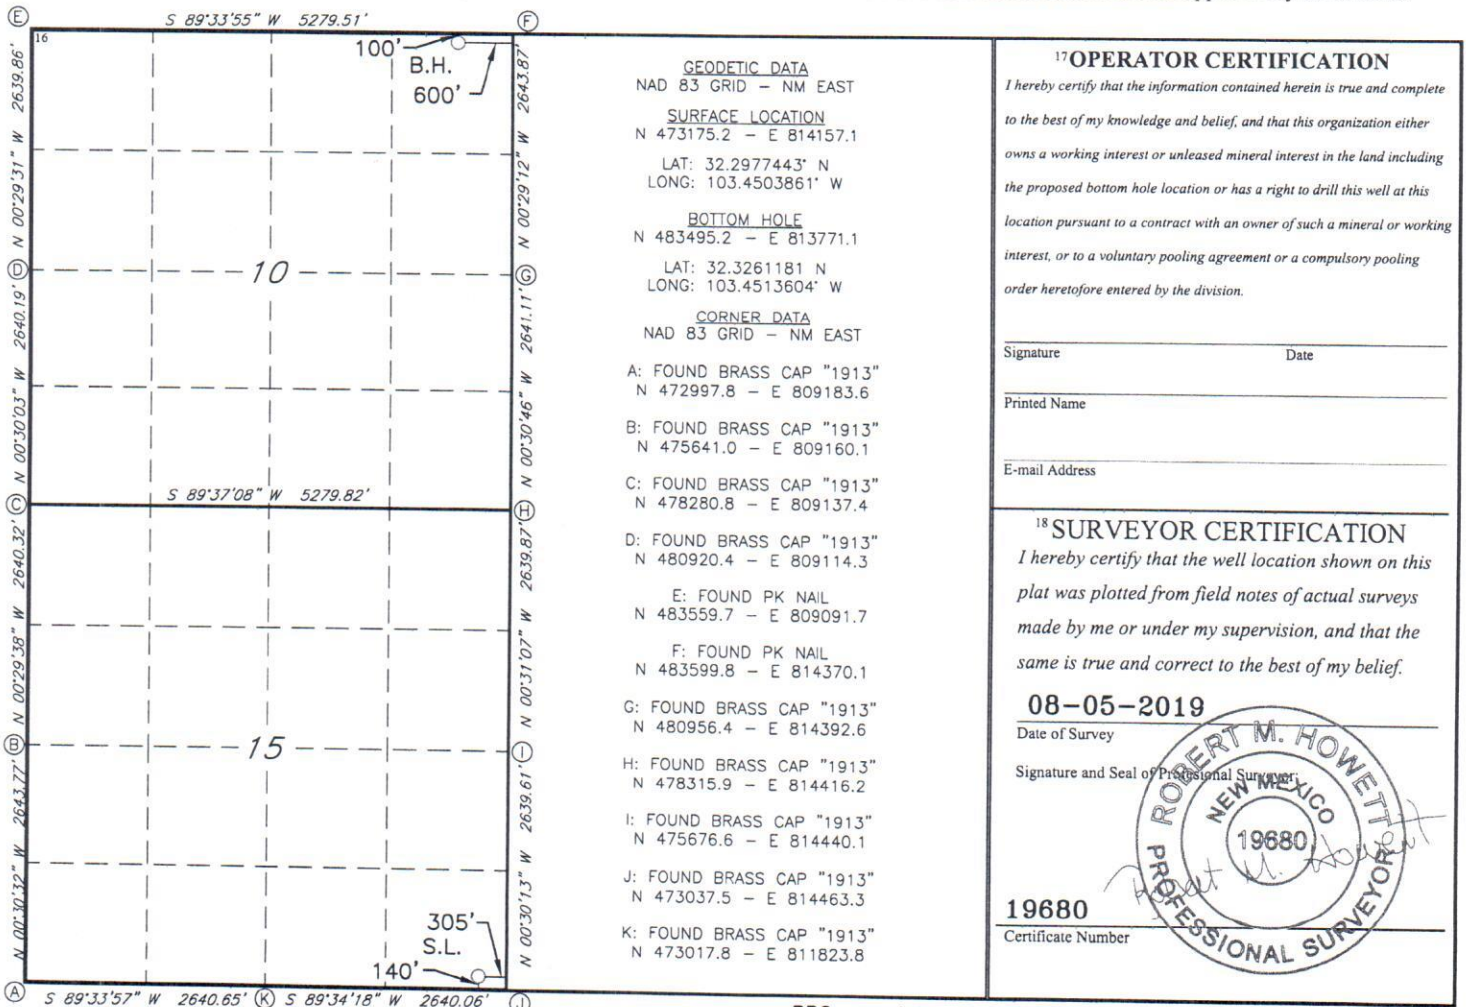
Ⓔ S 89°33'55" W 5279.51' Ⓕ

16

100'
B.H.
600'

2639.86' N 00°29'31" W
Ⓓ
2640.19' N 00°30'03" W
Ⓒ
2640.32' N 00°29'38" W
Ⓑ
2643.77' N 00°30'32" W
Ⓐ

2643.87' N 00°29'12" W
Ⓖ
2641.11' N 00°30'46" W
Ⓗ
2639.87' N 00°31'07" W
Ⓘ
2639.61' N 00°30'13" W
Ⓙ

10

S 89°37'08" W 5279.82'

15

305'
S.L.
140'

S 89°33'57" W 2640.65' Ⓚ S 89°34'18" W 2640.06'

GEODETIC DATA
NAD 83 GRID – NM EAST

SURFACE LOCATION
N 473175.2 – E 814157.1

LAT: 32.2977443° N
LONG: 103.4503861° W

BOTTOM HOLE
N 483495.2 – E 813771.1

LAT: 32.3261181 N
LONG: 103.4513604° W

CORNER DATA
NAD 83 GRID – NM EAST

A: FOUND BRASS CAP "1913"
N 472997.8 – E 809183.6

B: FOUND BRASS CAP "1913"
N 475641.0 – E 809160.1

C: FOUND BRASS CAP "1913"
N 478280.8 – E 809137.4

D: FOUND BRASS CAP "1913"
N 480920.4 – E 809114.3

E: FOUND PK NAIL
N 483559.7 – E 809091.7

F: FOUND PK NAIL
N 483599.8 – E 814370.1

G: FOUND BRASS CAP "1913"
N 480956.4 – E 814392.6

H: FOUND BRASS CAP "1913"
N 478315.9 – E 814416.2

I: FOUND BRASS CAP "1913"
N 475676.6 – E 814440.1

J: FOUND BRASS CAP "1913"
N 473037.5 – E 814463.3

K: FOUND BRASS CAP "1913"
N 473017.8 – E 811823.8

¹⁷OPERATOR CERTIFICATION
I hereby certify that the information contained herein is true and complete to the best of my knowledge and belief, and that this organization either owns a working interest or unleased mineral interest in the land including the proposed bottom hole location or has a right to drill this well at this location pursuant to a contract with an owner of such a mineral or working interest, or to a voluntary pooling agreement or a compulsory pooling order heretofore entered by the division.

Signature Date

Printed Name

E-mail Address

¹⁸SURVEYOR CERTIFICATION
I hereby certify that the well location shown on this plat was plotted from field notes of actual surveys made by me or under my supervision, and that the same is true and correct to the best of my belief.

08-05-2019
Date of Survey

Signature and Seal of Professional Surveyor:

ROBERT M. HOWETT
NEW MEXICO
19680
PROFESSIONAL SURVEYOR

Robert M. Howett

19680
Certificate Number